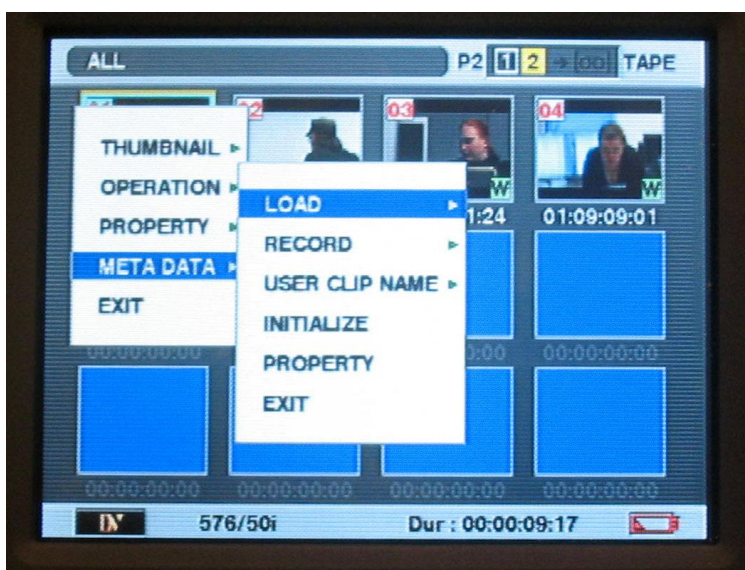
ALL

P2 1 2 TAPE

02

03

04

W

W

THUMBNAIL ▸

OPERATION ▸

PROPERTY ▸

META DATA ▸

EXIT

LOAD ▸

RECORD ▸

USER CLIP NAME ▸

INITIALIZE

PROPERTY

EXIT

1:24

01:09:09:01

00:00:00:00

:00

00:00:00:00

00:00:00:00

00:00:00:00

00:00:00:00

00:00:00:00

DV

576/50i

Dur : 00:00:09:17